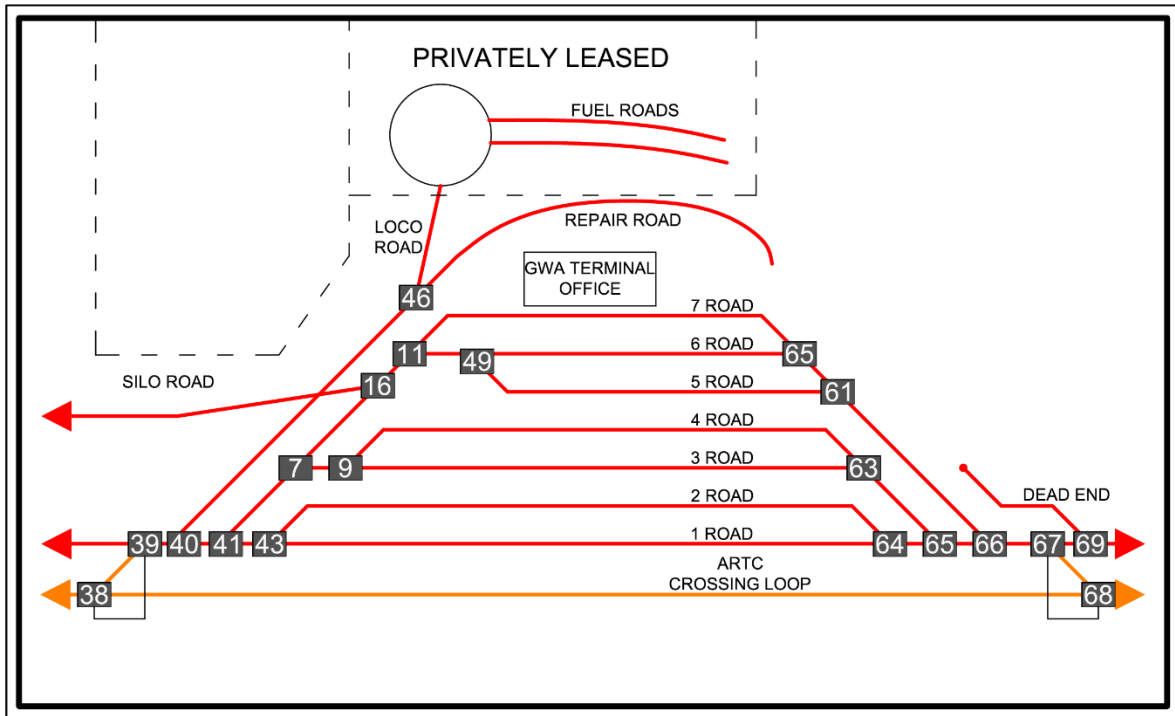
PRIVATELY LEASED

FUEL ROADS

LOCO ROAD

REPAIR ROAD

GWA TERMINAL OFFICE

46

7 ROAD

6 ROAD

5 ROAD

4 ROAD

3 ROAD

2 ROAD

1 ROAD

11

49

65

SILO ROAD

16

61

7

9

63

DEAD END

39

40

41

43

64

65

66

67

69

ARTC CROSSING LOOP

38

68